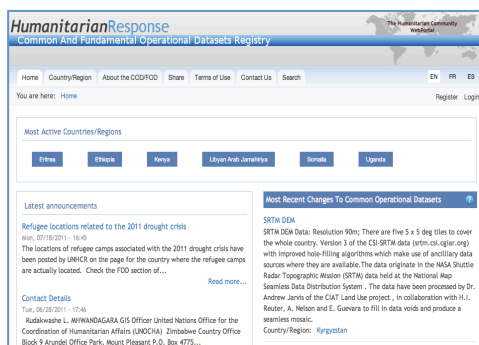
HumanitarianResponse
Common And Fundamental Operational Datasets Registry

The Humanitarian Community WebPortal

Home Country/Region About the COD/FOD Share Terms of Use Contact Us Search

EN FR ES

You are here: Home

Register Login

Most Active Countries/Regions

Eritrea Ethiopia Kenya Libyan Arab Jamahiriya Somalia Uganda

Latest announcements

Refugee locations related to the 2011 drought crisis
Mon, 07/18/2011 - 16:45
The locations of refugee camps associated with the 2011 drought crisis have been posted by UNHCR on the page for the country where the refugee camps are actually located. Check the FOD section of...

Read more...

Contact Details
Tue, 06/28/2011 - 17:46
Kudakwashe L. MWANDAGARA GIS Officer United Nations Office for the Coordination of Humanitarian Affairs (UNOCHA) Zimbabwe Country Office Block 9 Arundel Office Park, Mount Pleasant P.O. Box 4775...

Most Recent Changes To Common Operational Datasets

SRTM DEM
SRTM DEM Data: Resolution 90m; There are five 5 x 5 deg tiles to cover the whole country. Version 3 of the CSI-SRTM data (srtm.csi.cgiar.org) with improved hole-filling algorithms which make use of ancilliary data sources where they are available. The data originate in the NASA Shuttle Radar Topographic Mission (SRTM) data held at the National Map Seamless Data Distribution System . The data have been processed by Dr. Andrew Jarvis of the CIAT Land Use project , in collaboration with H.I. Reuter, A. Nelson and E. Guevara to fill in data voids and produce a seamless mosaic.
Country/Region: Kyrgyzstan